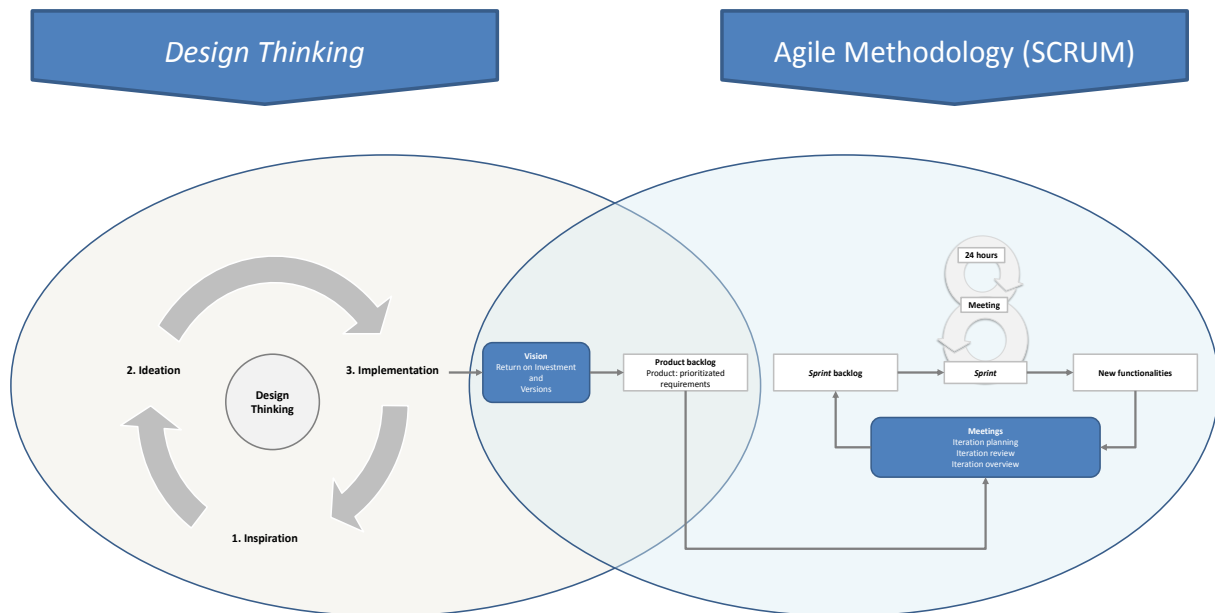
Design Thinking

Agile Methodology (SCRUM)

2. Ideation

Design Thinking

3. Implementation

1. Inspiration

Vision
Return on Investment and Versions

Product backlog
Product: prioritizated requirements

24 hours

Meeting

Sprint backlog

Sprint

New functionalities

Meetings
Iteration planning
Iteration review
Iteration overview